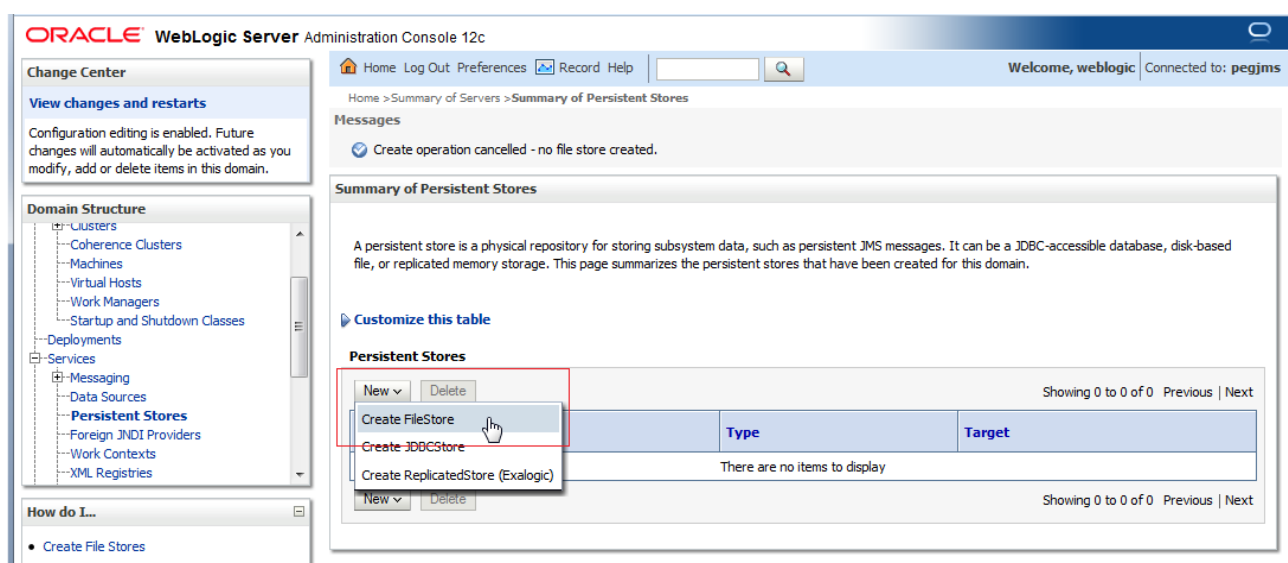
ORACLE WebLogic Server Administration Console 12c

Change Center

View changes and restarts

Configuration editing is enabled. Future changes will automatically be activated as you modify, add or delete items in this domain.

Domain Structure

Clusters
Coherence Clusters
Machines
Virtual Hosts
Work Managers
Startup and Shutdown Classes
Deployments
Services
Messaging
Data Sources
Persistent Stores
Foreign JNDI Providers
Work Contexts
XML Registries

How do I...

• Create File Stores

Home Log Out Preferences Record Help

Welcome, weblogic | Connected to: pegjms

Home >Summary of Servers >Summary of Persistent Stores

Messages

Create operation cancelled - no file store created.

Summary of Persistent Stores

A persistent store is a physical repository for storing subsystem data, such as persistent JMS messages. It can be a JDBC-accessible database, disk-based file, or replicated memory storage. This page summarizes the persistent stores that have been created for this domain.

Customize this table

Persistent Stores

New Delete

Showing 0 to 0 of 0 Previous | Next

Create FileStore
Create JDBCStore
Create ReplicatedStore (Exalogic)

| | Type | Target |
|---|---|---|
| | There are no items to display | |

New Delete

Showing 0 to 0 of 0 Previous | Next